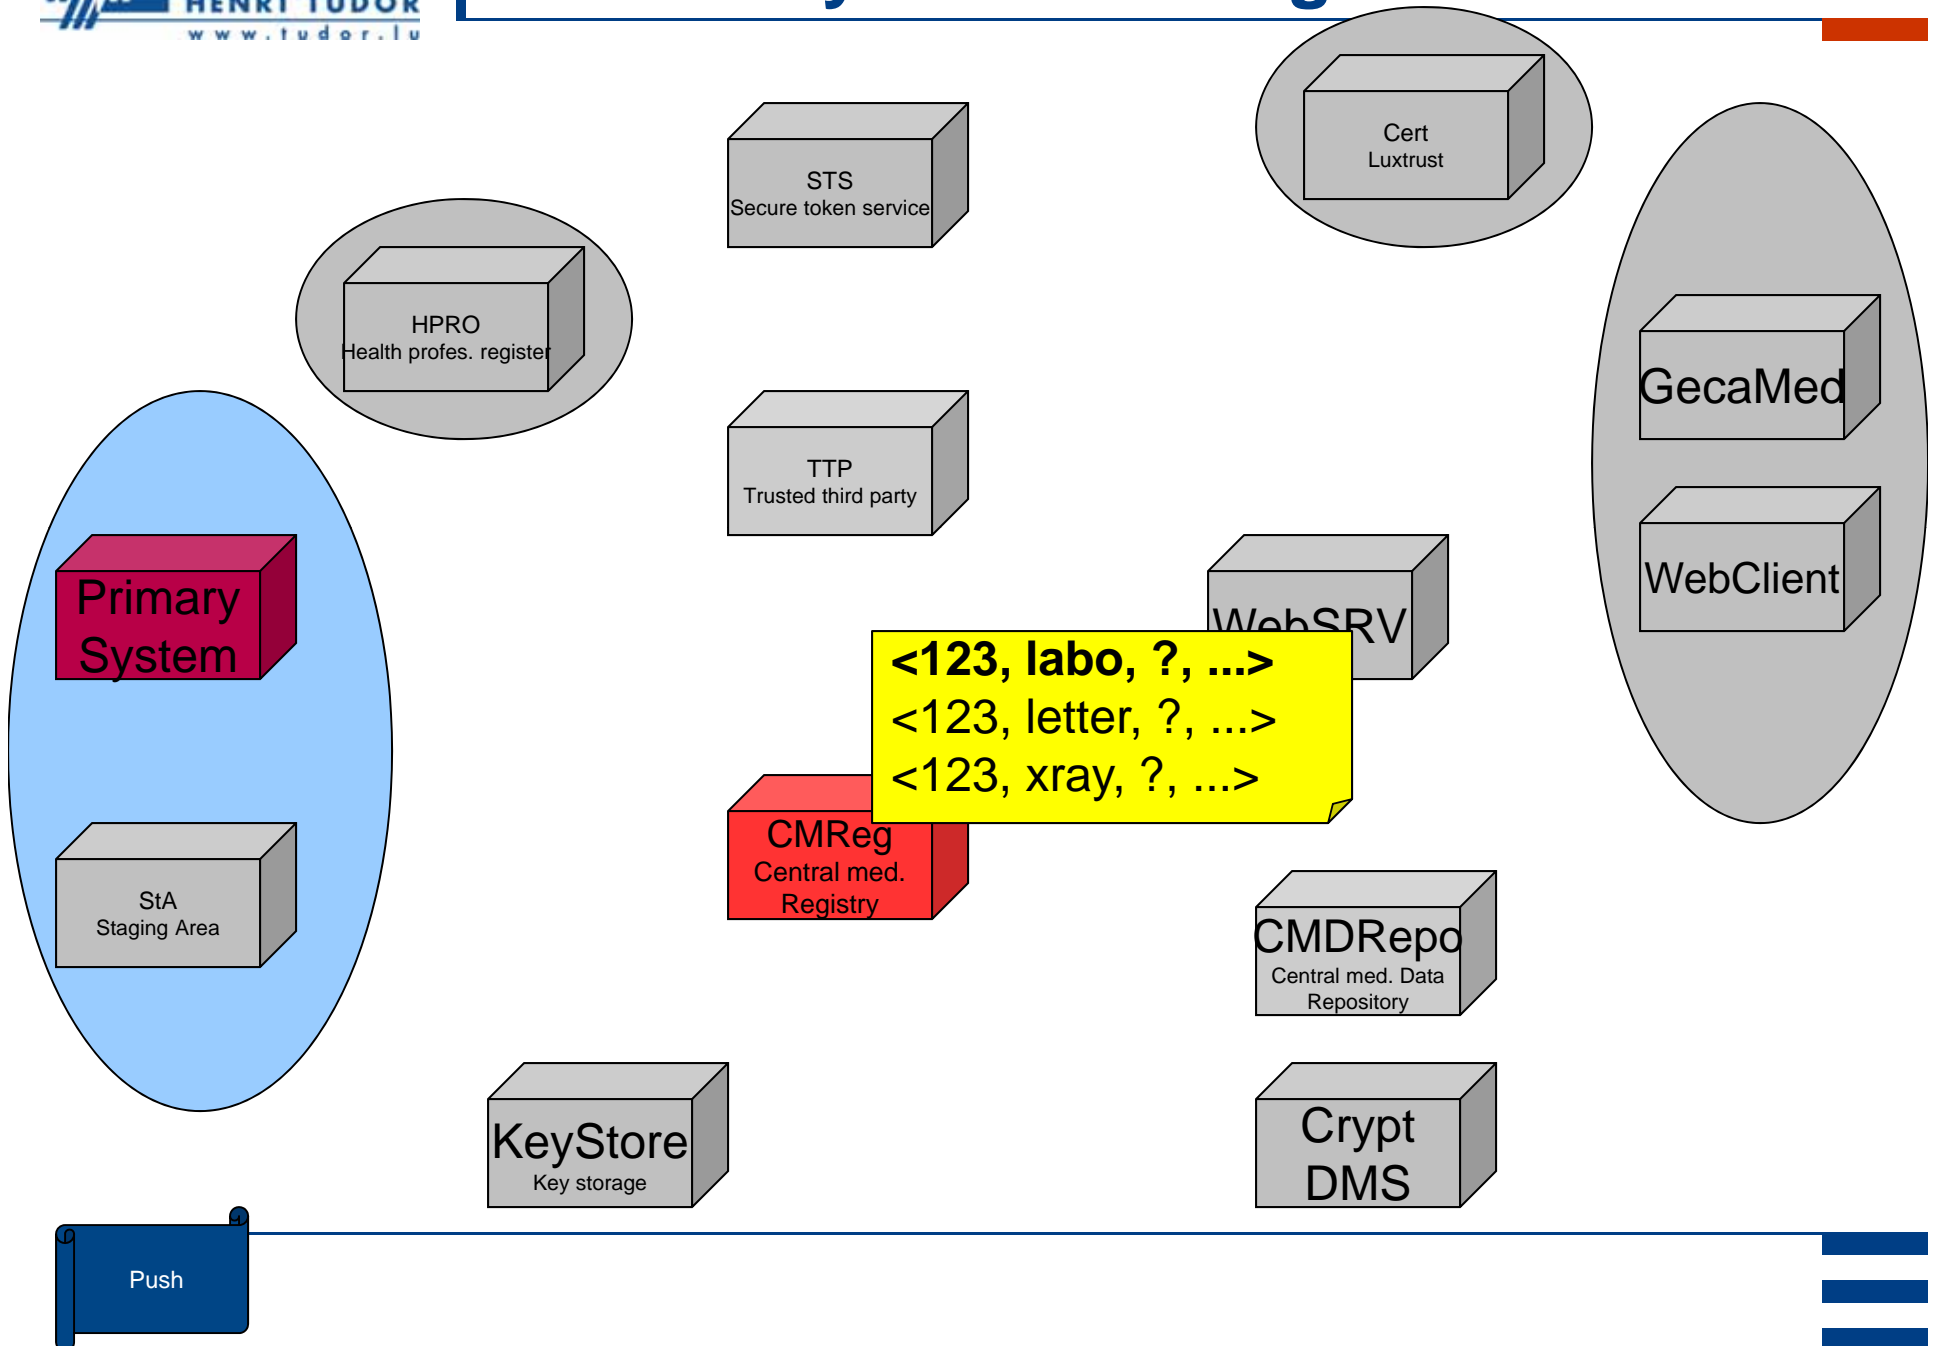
HENRI TUDOR
www.tudor.lu

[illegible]

Cert
Luxtrust

STS
Secure token service

HPRO
Health profes. register

GecaMed

WebClient

TTP
Trusted third party

Primary System

WebSRV

**<123, labo, ?, ...>**
<123, letter, ?, ...>
<123, xray, ?, ...>

CMReg
Central med. Registry

StA
Staging Area

CMDRepo
Central med. Data Repository

KeyStore
Key storage

Crypt DMS

Push